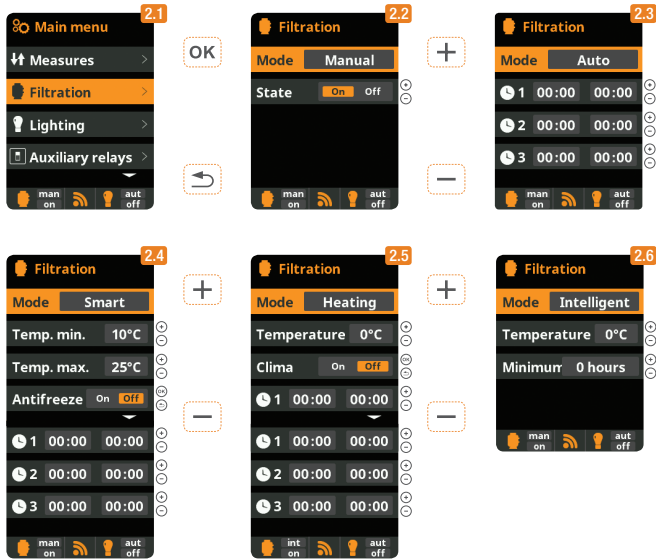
2.1
Main menu
Measures >
Filtration >
Lighting >
Auxiliary relays >
man on
aut off

OK

2.2
Filtration
Mode Manual
State On Off
man on
aut off

+

−

2.3
Filtration
Mode Auto
1 00:00 00:00
2 00:00 00:00
3 00:00 00:00
man on
aut off

2.4
Filtration
Mode Smart
Temp. min. 10°C
Temp. max. 25°C
Antifreeze On Off
1 00:00 00:00
2 00:00 00:00
3 00:00 00:00
man on
aut off

+

−

2.5
Filtration
Mode Heating
Temperature 0°C
Clima On Off
1 00:00 00:00
1 00:00 00:00
2 00:00 00:00
3 00:00 00:00
int on
aut off

+

−

2.6
Filtration
Mode Intelligent
Temperature 0°C
Minimum 0 hours
man on
aut off